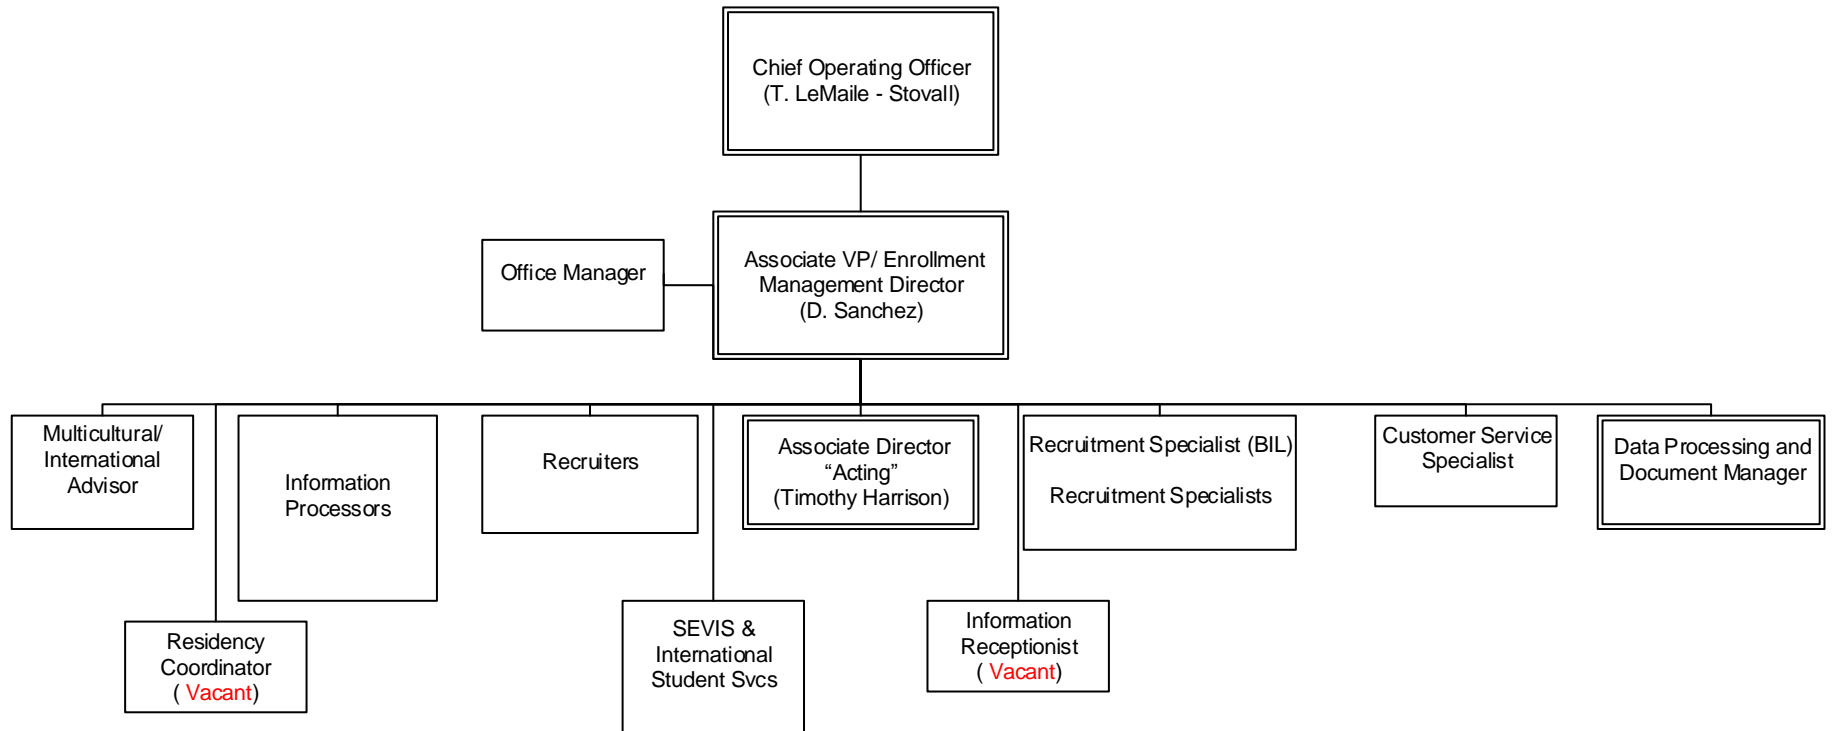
Chief Operating Officer
(T. LeMaile - Stovall)

Office Manager

Associate VP/ Enrollment Management Director
(D. Sanchez)

Multicultural/ International Advisor

Information Processors

Recruiters

Associate Director
“Acting”
(Timothy Harrison)

Recruitment Specialist (BIL)

Recruitment Specialists

Customer Service Specialist

Data Processing and Document Manager

Residency Coordinator
( Vacant)

SEVIS & International Student Svcs

Information Receptionist
( Vacant)